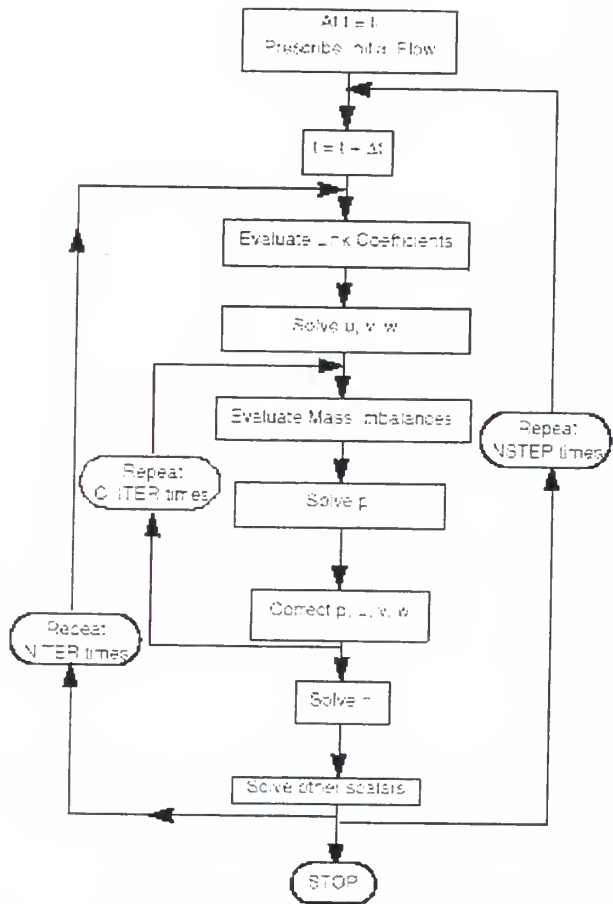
At t = t
Prescribe Initial Flow

t = t + Δt

Evaluate Link Coefficients

Solve u, v, w

Evaluate Mass Imbalances

Repeat
CITER times

Solve p

Correct p, u, v, w

Repeat
NITER times

Solve h

Solve other scalars

Repeat
NSTEP times

STOP